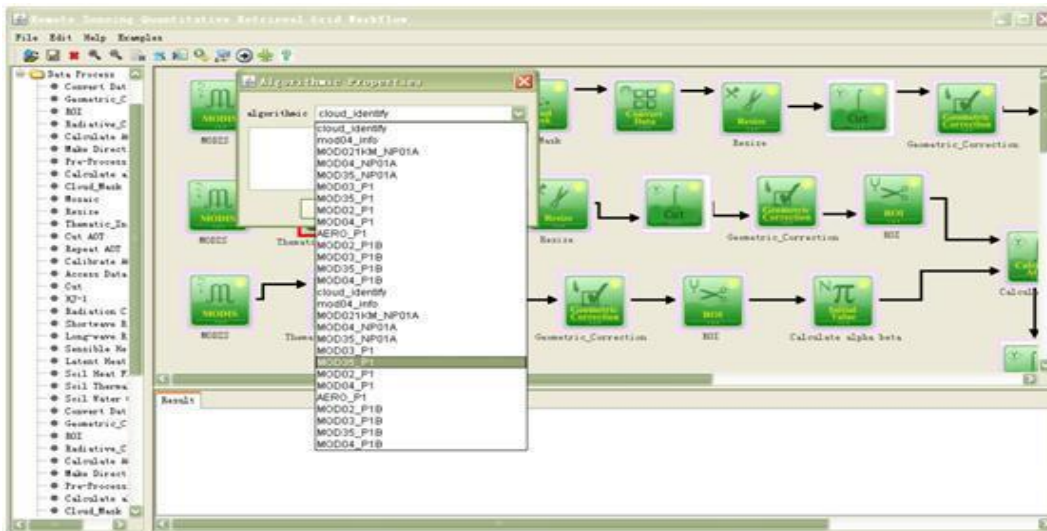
Remote Sensing Quantitative Retrieval Grid WorkFlow

File Edit Help Examples

Data Process
Convert Dat
Geometric_C
ROI
Radiative_C
Calculate A
Make Direct
Pre-Process
Calculate a
Cloud_Mask
Mosaic
Resize
Thematic_In
Cut AOT
Repeat AOT
Calibrate A
Access Data
Cut
KJ-1
Radiation C
Shortwave R
Long-wave R
Sensible He
Latent Heat
Soil Heat F
Soil Therma
Soil Water
Convert Dat
Geometric_C
ROI
Radiative_C
Calculate A
Make Direct
Pre-Process
Calculate a
Cloud_Mask

Algorithmic Properties

algorithmic cloud_identify

cloud_identify
mod04_info
MOD021KM_NP01A
MOD04_NP01A
MOD35_NP01A
MOD03_P1
MOD35_P1
MOD02_P1
MOD04_P1
AERO_P1
MOD02_P1B
MOD03_P1B
MOD35_P1B
MOD04_P1B
cloud_identify
mod04_info
MOD021KM_NP01A
MOD04_NP01A
MOD35_NP01A
MOD03_P1
MOD35_P1
MOD02_P1
MOD04_P1
AERO_P1
MOD02_P1B
MOD03_P1B
MOD35_P1B
MOD04_P1B

MODIS
MODIS
Themat
MODIS
MODIS
Thema
Mask
Convert Data
Resize
Cut
Geometric Correction
Geometric_Correction
Resize
Resize
Cut
Geometric Correction
Geometric_Correction
ROI
ROI
Geometric Correction
Geometric_Correction
ROI
ROI
Initial Value
Calculate alpha beta
Calcul

Result